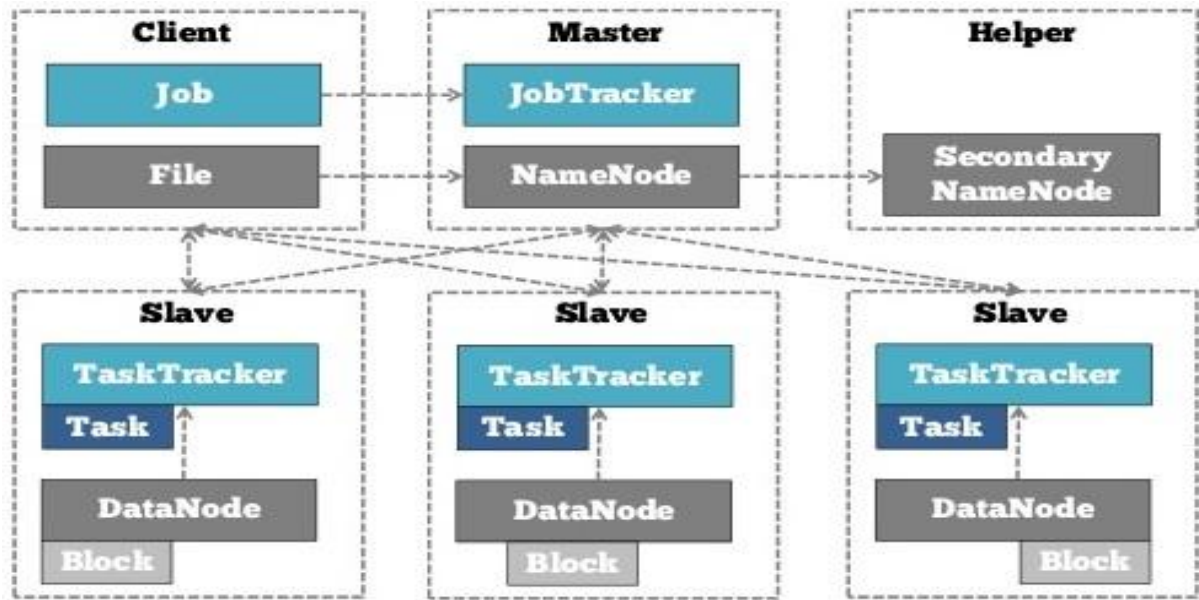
Client

Job

File

Master

JobTracker

NameNode

Helper

Secondary NameNode

Slave

TaskTracker

Task

DataNode

Block

Slave

TaskTracker

Task

DataNode

Block

Slave

TaskTracker

Task

DataNode

Block